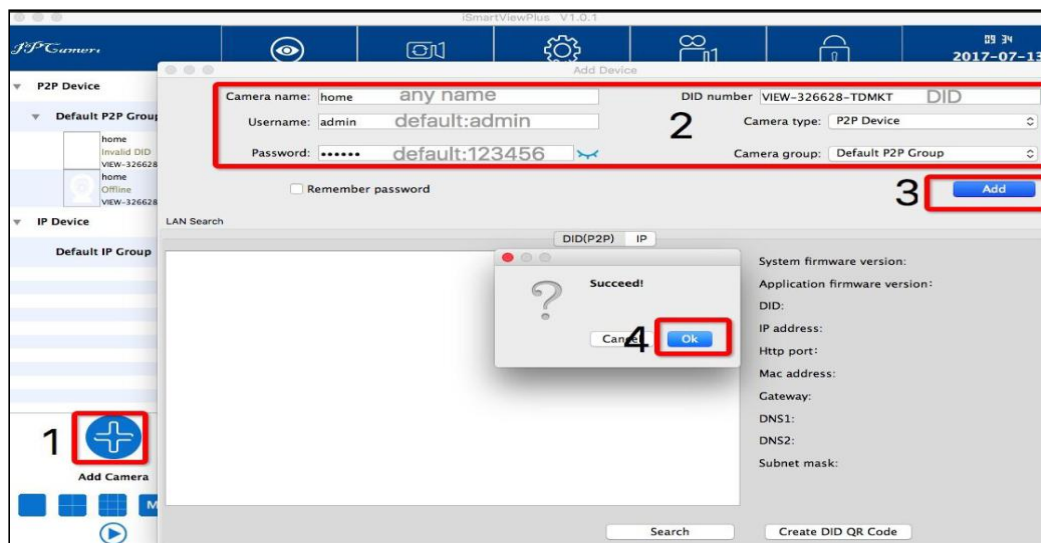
iSmartViewPlus V1.0.1

IPCamera

09 34
2017-07-13

P2P Device

Default P2P Group

home
Invalid DID
VIEW-326628

home
Offline
VIEW-326628

IP Device

Default IP Group

1

Add Camera

M

Add Device

Camera name: home any name

Username: admin default:admin

Password: •••••• default:123456

DID number VIEW-326628-TDMKT DID

2

Camera type: P2P Device

Camera group: Default P2P Group

Remember password

3

Add

LAN Search

DID(P2P) IP

Succeed!

Cancel 4 Ok

System firmware version:

Application firmware version:

DID:

IP address:

Http port:

Mac address:

Gateway:

DNS1:

DNS2:

Subnet mask:

Search

Create DID QR Code